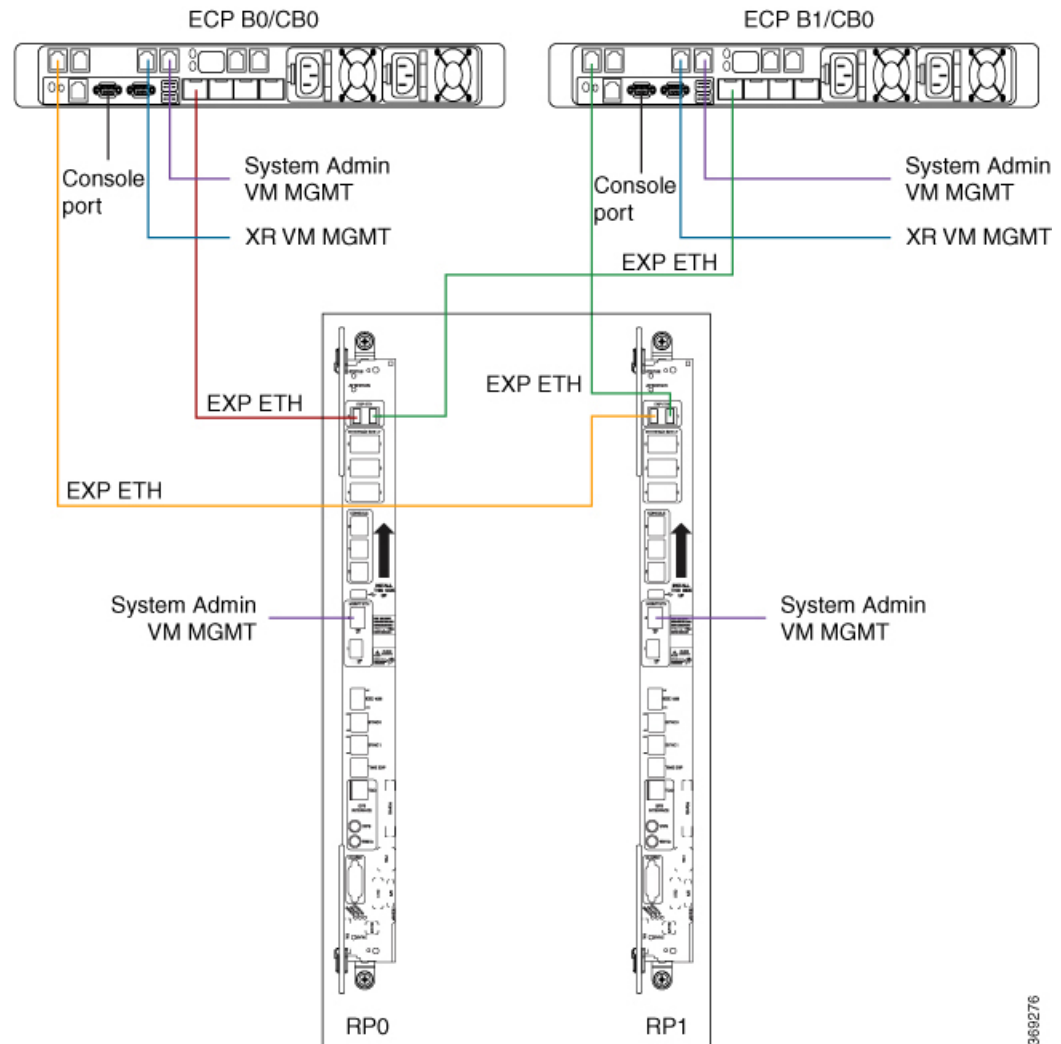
ECP B0/CB0

ECP B1/CB0

Console port

System Admin VM MGMT

XR VM MGMT

Console port

System Admin VM MGMT

XR VM MGMT

EXP ETH

EXP ETH

EXP ETH

EXP ETH

System Admin VM MGMT

System Admin VM MGMT

RP0

RP1

369276